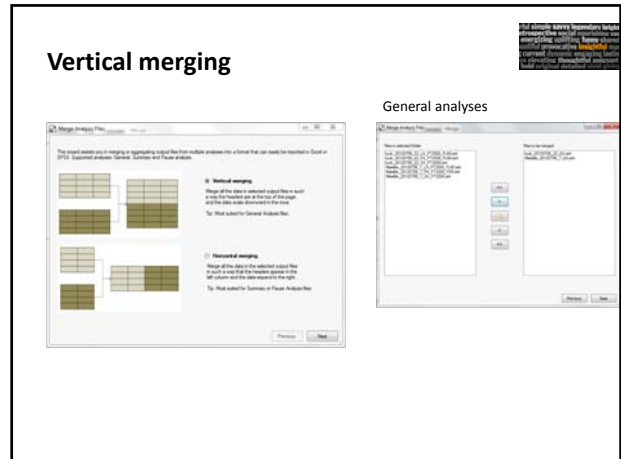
Vertical merging

General analyses

Merge Analysis Files

The wizard assists you in merging or aggregating output files from multiple analyses into a format that can easily be imported in Excel or SPSS. Supported analyses: General, Summary and Pause analysis.

Vertical merging

Merge all the data in selected output files in such a way the headers are at the top of the page and the data scale downward in the rows.

Tip: Most suited for General Analysis files.

Horizontal merging

Merge all the data in the selected output files in such a way that the headers appear in the left column and the data expand to the right.

Tip: Most suited for Summary or Pause Analysis files.

Previous Next

Merge Analysis Files

Files in selected folder

Files to be merged

Previous Next